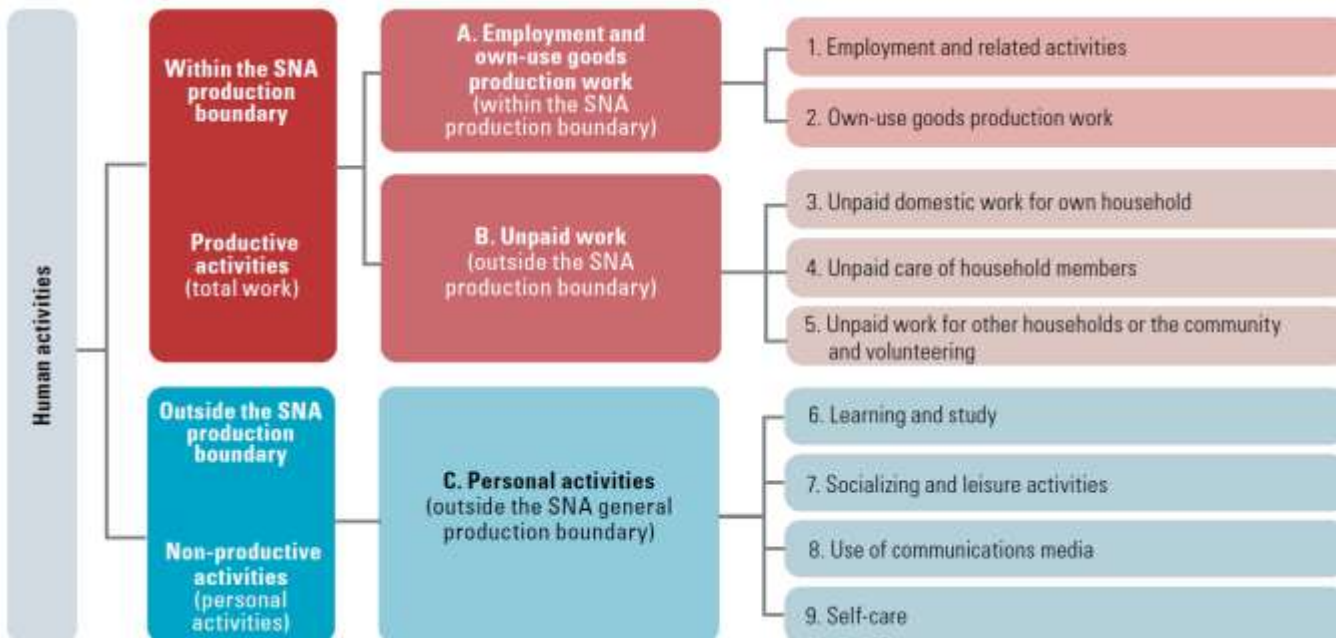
Human activities

Within the SNA production boundary

Productive activities (total work)

Outside the SNA production boundary

Non-productive activities (personal activities)

A. Employment and own-use goods production work (within the SNA production boundary)

B. Unpaid work (outside the SNA production boundary)

C. Personal activities (outside the SNA general production boundary)

1. Employment and related activities

2. Own-use goods production work

3. Unpaid domestic work for own household

4. Unpaid care of household members

5. Unpaid work for other households or the community and volunteering

6. Learning and study

7. Socializing and leisure activities

8. Use of communications media

9. Self-care